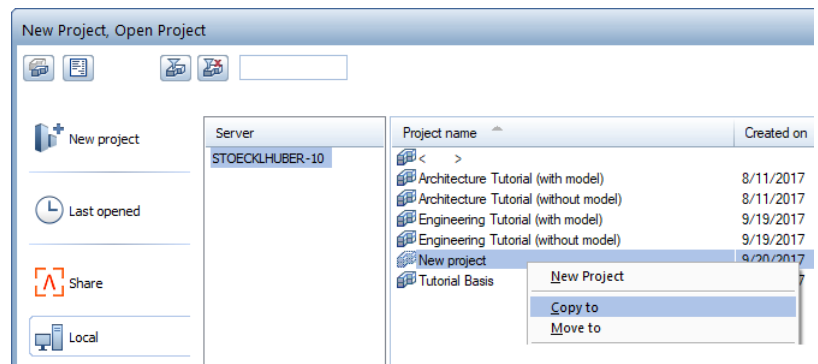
New Project, Open Project

New project

Last opened

Share

Local

| Server |
|---|
| STOECKLHUBER-10 |

| Project name | Created on |
|---|---|
| < > | |
| Architecture Tutorial (with model) | 8/11/2017 |
| Architecture Tutorial (without model) | 8/11/2017 |
| Engineering Tutorial (with model) | 9/19/2017 |
| Engineering Tutorial (without model) | 9/19/2017 |
| New project | 9/20/2017 |
| Tutorial Basis | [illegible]7 |

New Project
Copy to
Move to